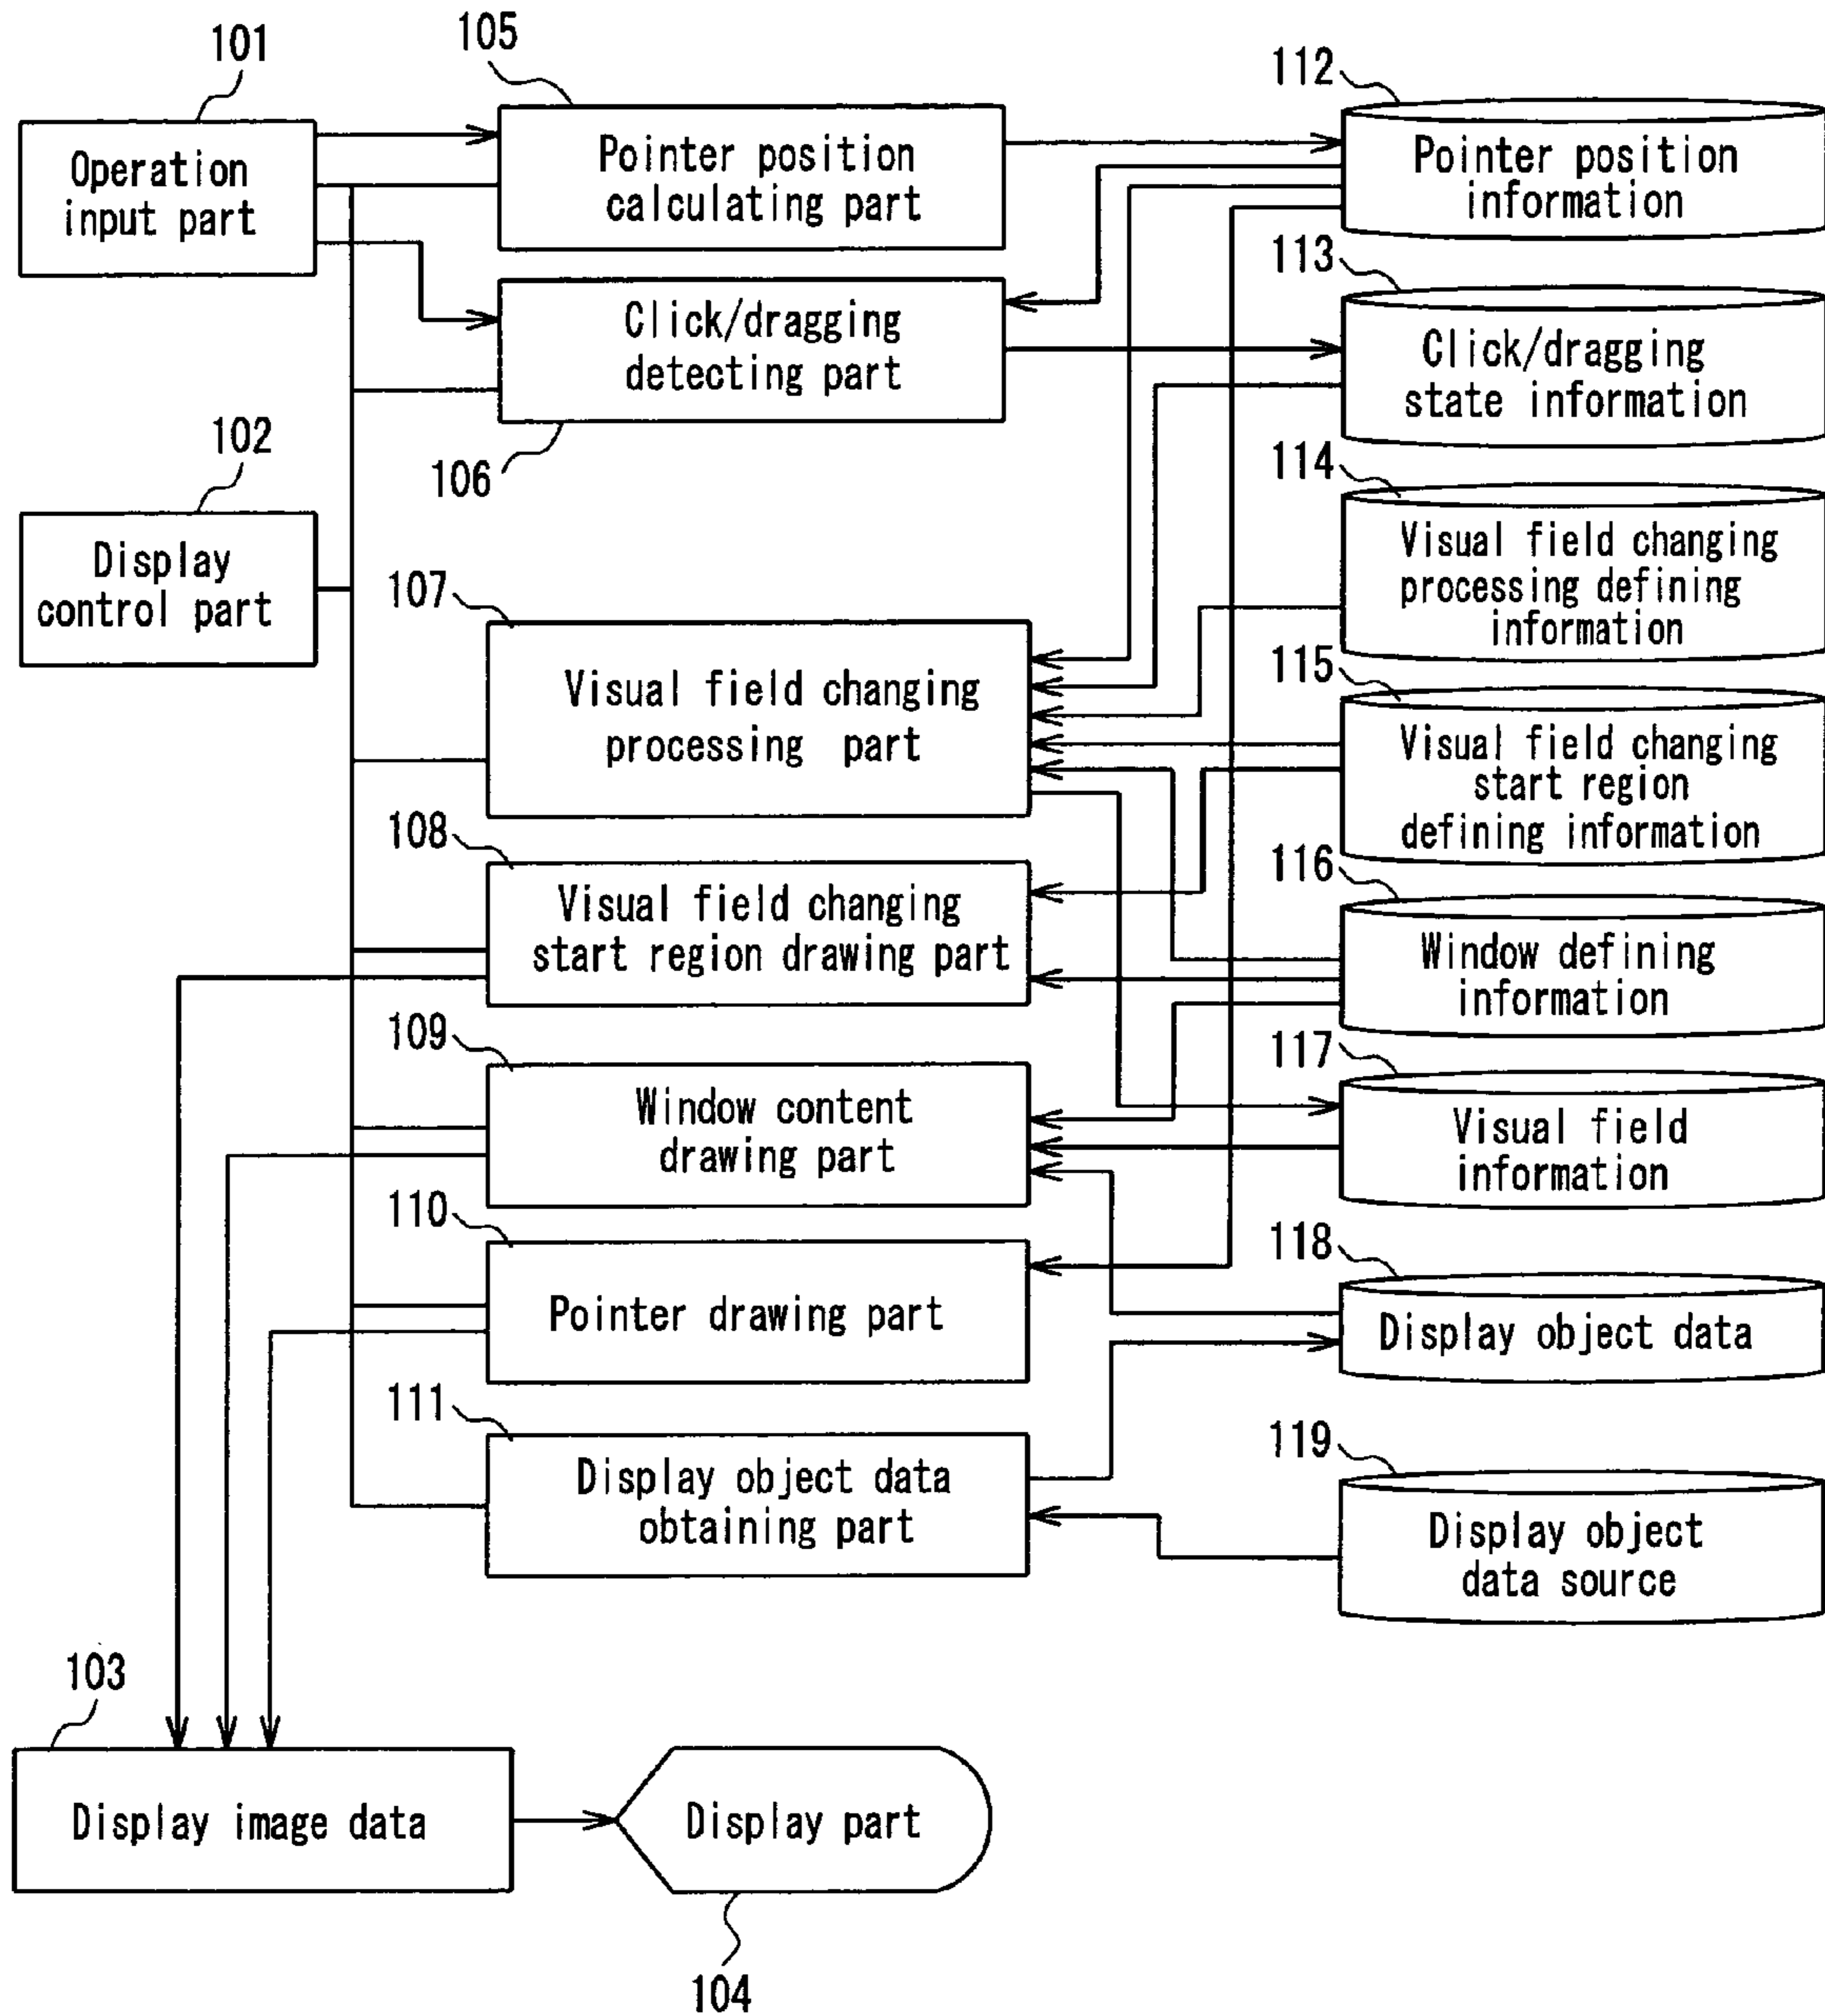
101
Operation input part

105
Pointer position calculating part

112
Pointer position information

113
Click/dragging state information

Click/dragging detecting part
106

102
Display control part

114
Visual field changing processing defining information

107
Visual field changing processing part

115
Visual field changing start region defining information

108
Visual field changing start region drawing part

116
Window defining information

109
Window content drawing part

117
Visual field information

110
Pointer drawing part

118
Display object data

111
Display object data obtaining part

119
Display object data source

103
Display image data

Display part
104